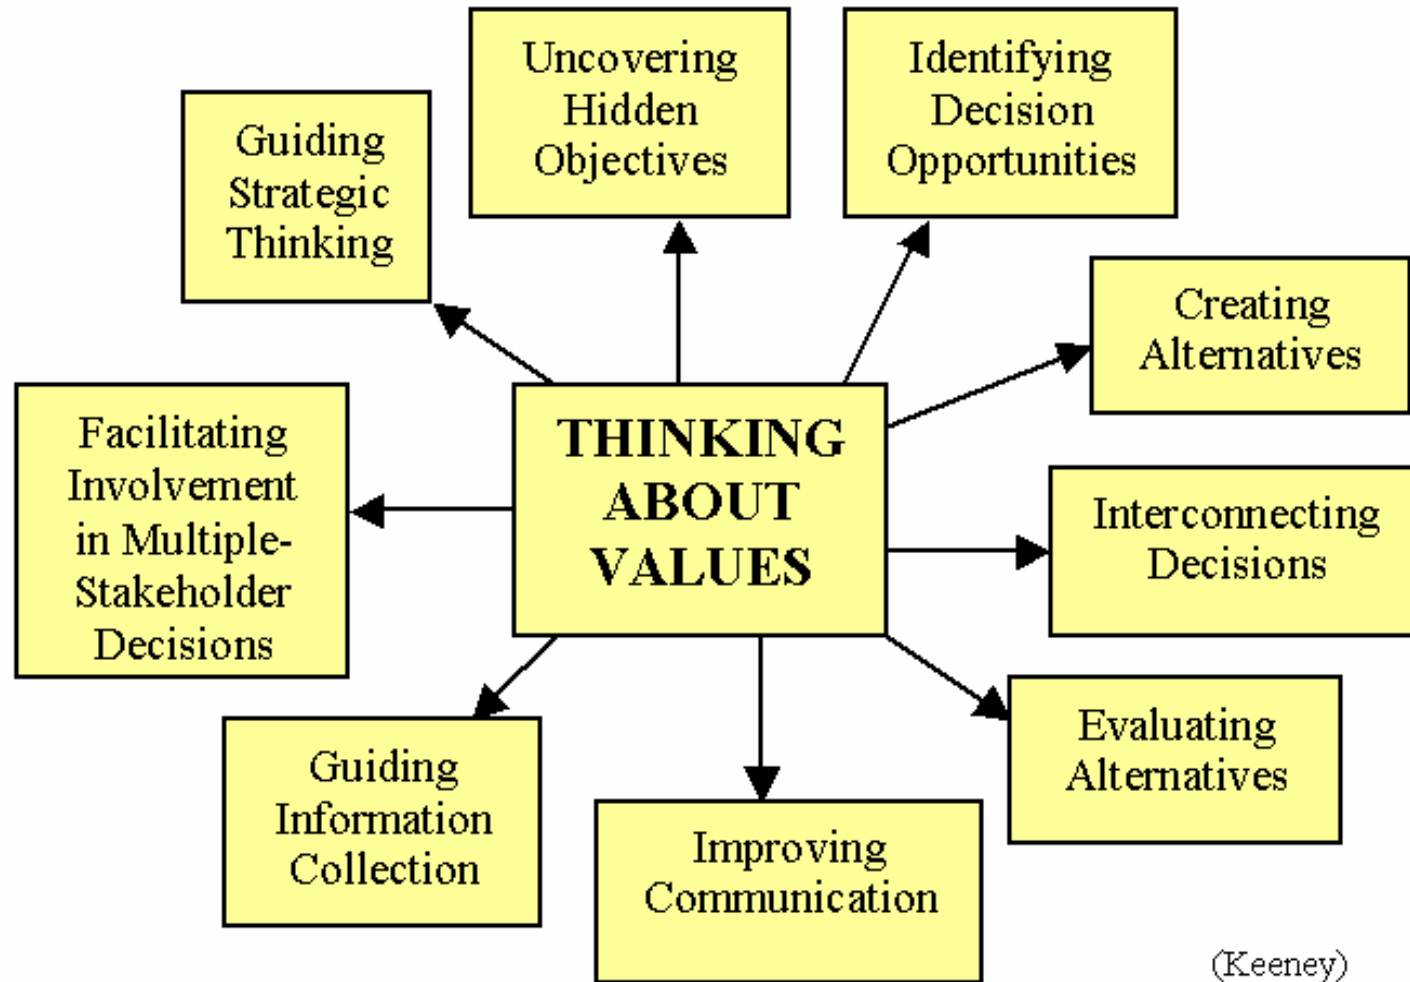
Guiding Strategic Thinking

Uncovering Hidden Objectives

Identifying Decision Opportunities

Creating Alternatives

Facilitating Involvement in Multiple-Stakeholder Decisions

THINKING ABOUT VALUES

Interconnecting Decisions

Evaluating Alternatives

Guiding Information Collection

Improving Communication

(Keeney)